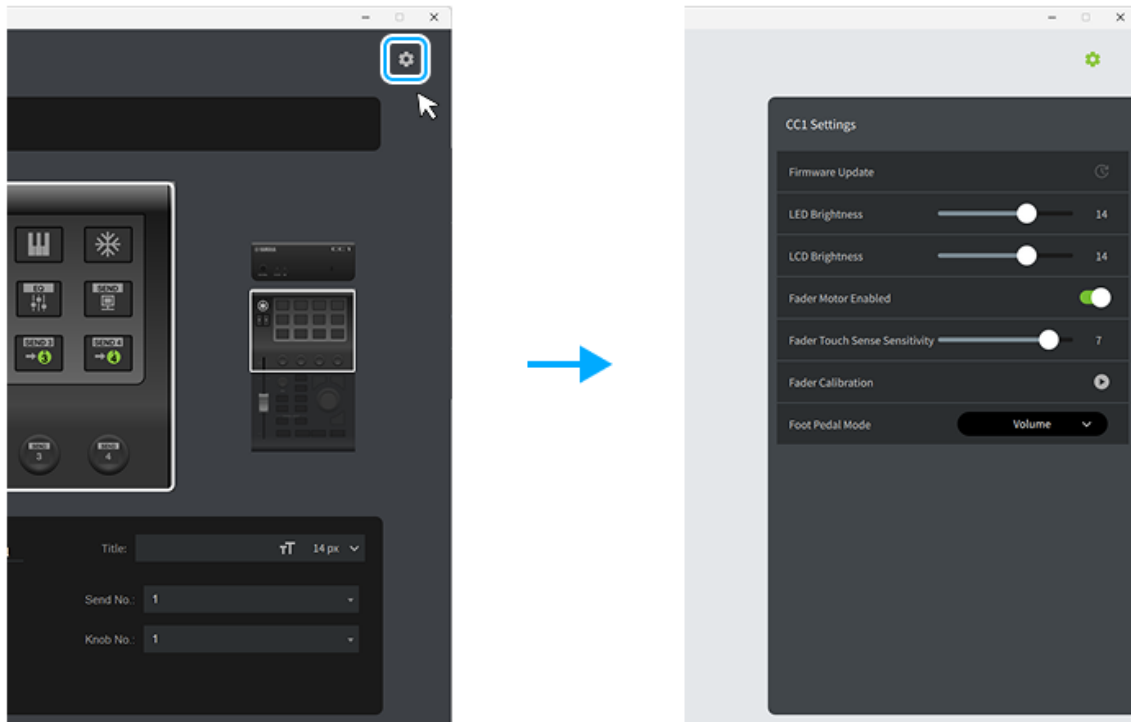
EQ

SEND

SEND 3

SEND 4

SEND 3

SEND 4

Title:

14 px

Send No.: 1

Knob No.: 1

CC1 Settings

Firmware Update

LED Brightness 14

LCD Brightness 14

Fader Motor Enabled

Fader Touch Sense Sensitivity 7

Fader Calibration

Foot Pedal Mode Volume